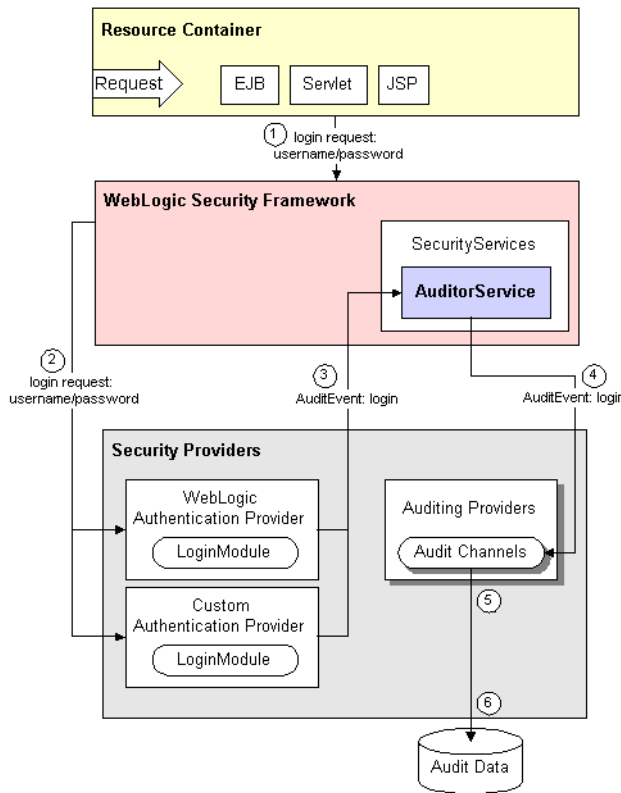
Resource Container

Request

EJB

Servlet

JSP

1 login request: username/password

WebLogic Security Framework

SecurityServices

AuditorService

2 login request: username/password

3 AuditEvent: login

4 AuditEvent: login

Security Providers

WebLogic Authentication Provider

LoginModule

Custom Authentication Provider

LoginModule

Auditing Providers

Audit Channels

5

6

Audit Data